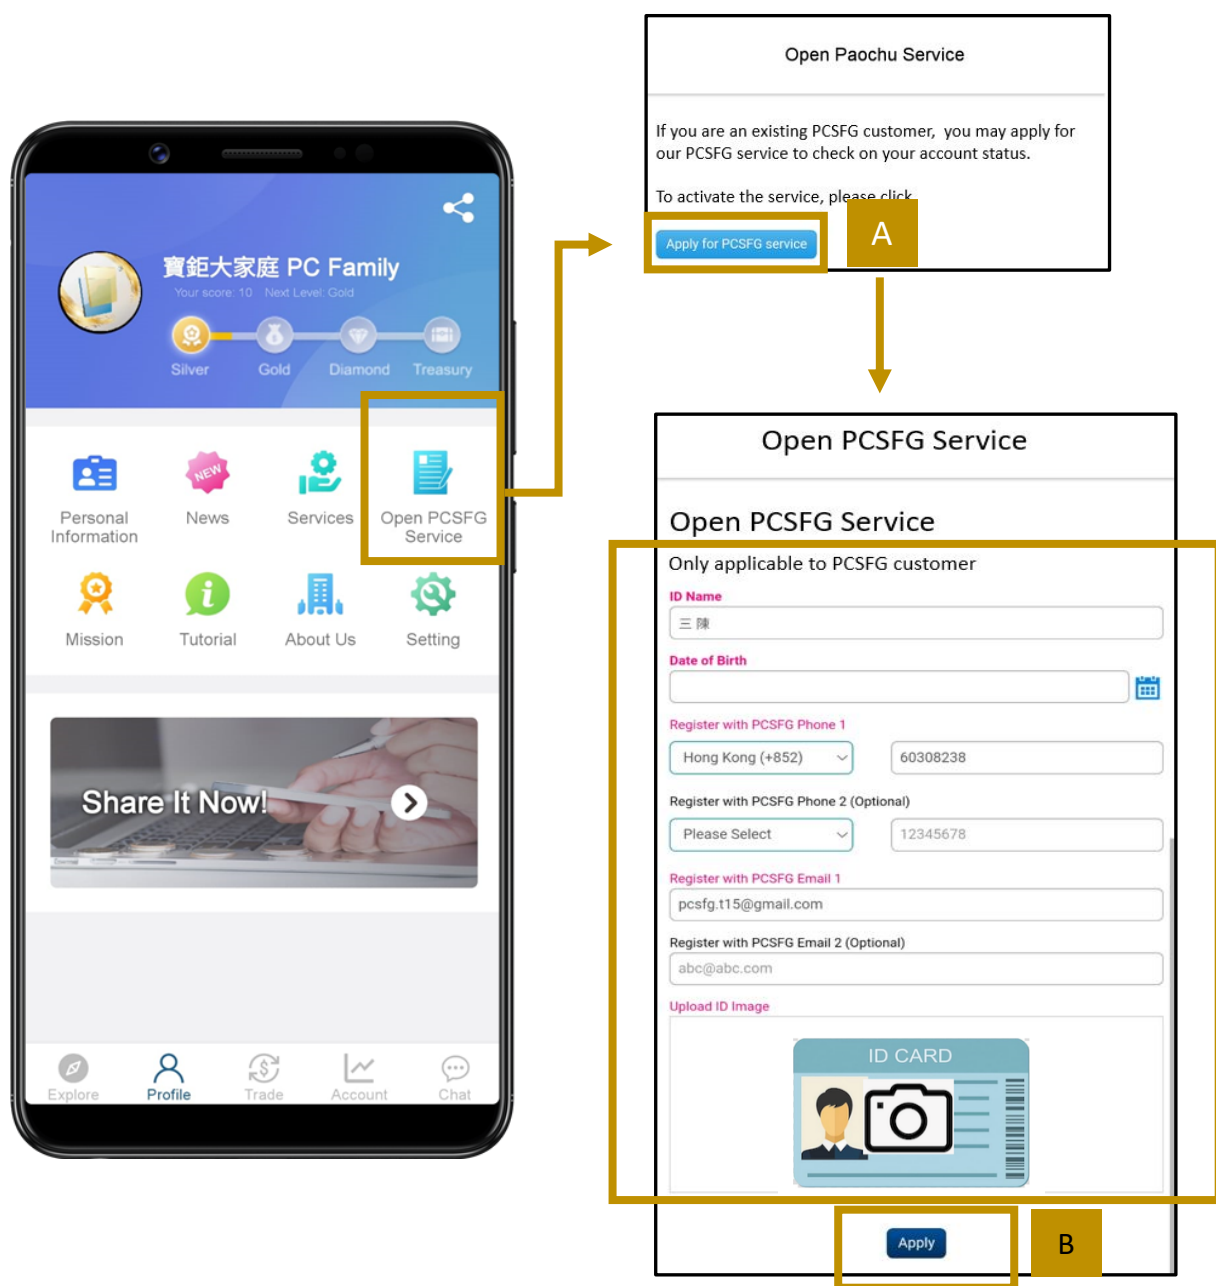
寶鉅大家庭 PC Family
Your score: 10 Next Level: Gold
Silver Gold Diamond Treasury

Personal Information
NEW
News
Services
Open PCSFG Service
Mission
Tutorial
About Us
Setting

Share It Now!

Explore Profile Trade Account Chat

Open Paochu Service

If you are an existing PCSFG customer, you may apply for our PCSFG service to check on your account status.

To activate the service, please click

Apply for PCSFG service

A

Open PCSFG Service

Open PCSFG Service

Only applicable to PCSFG customer

ID Name
三 陳

Date of Birth

Register with PCSFG Phone 1
Hong Kong (+852) 60308238

Register with PCSFG Phone 2 (Optional)
Please Select 12345678

Register with PCSFG Email 1
pcsfg.t15@gmail.com

Register with PCSFG Email 2 (Optional)
abc@abc.com

Upload ID Image
ID CARD

Apply

B